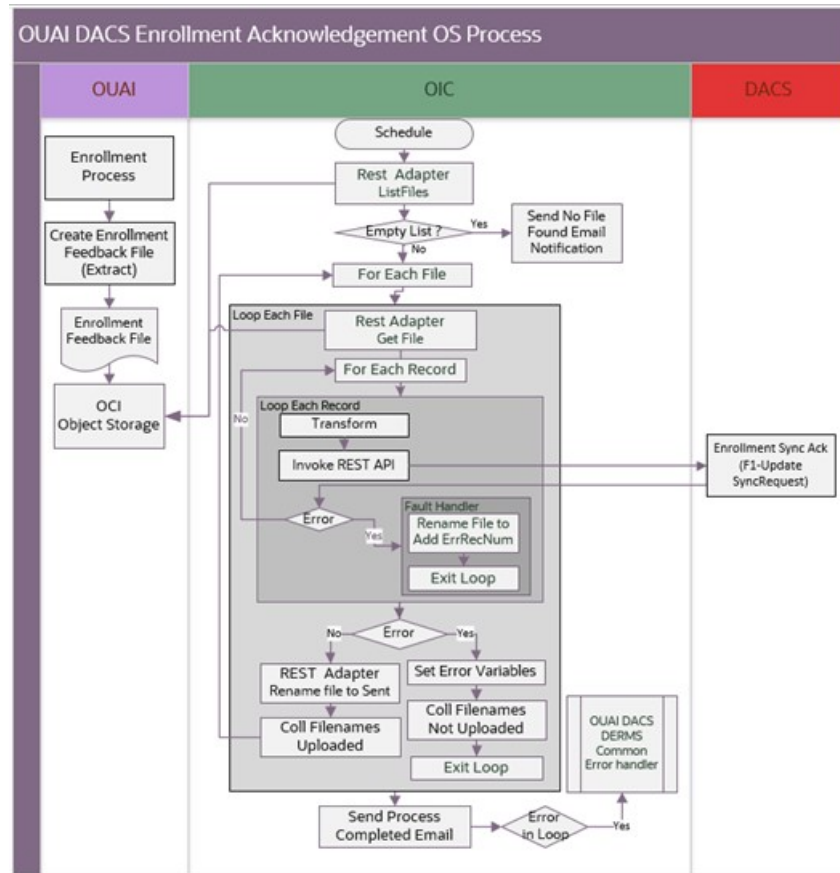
OUAI DACS Enrollment Acknowledgement OS Process

OUAI

OIC

DACS

Enrollment Process

Create Enrollment Feedback File (Extract)

Enrollment Feedback File

OCI Object Storage

Schedule

Rest Adapter ListFiles

Empty List ?

Yes

No

Send No File Found Email Notification

For Each File

Loop Each File

Rest Adapter Get File

For Each Record

Loop Each Record

No

Transform

Invoke REST API

Enrollment Sync Ack (F1-Update SyncRequest)

Fault Handler

Error

Yes

Rename File to Add ErrRecNum

Exit Loop

No

Error

Yes

REST Adapter Rename file to Sent

Set Error Variables

Coll Filenames Uploaded

Coll Filenames Not Uploaded

Exit Loop

OUAI DACS DERMS Common Error handler

Send Process Completed Email

Error in Loop

Yes